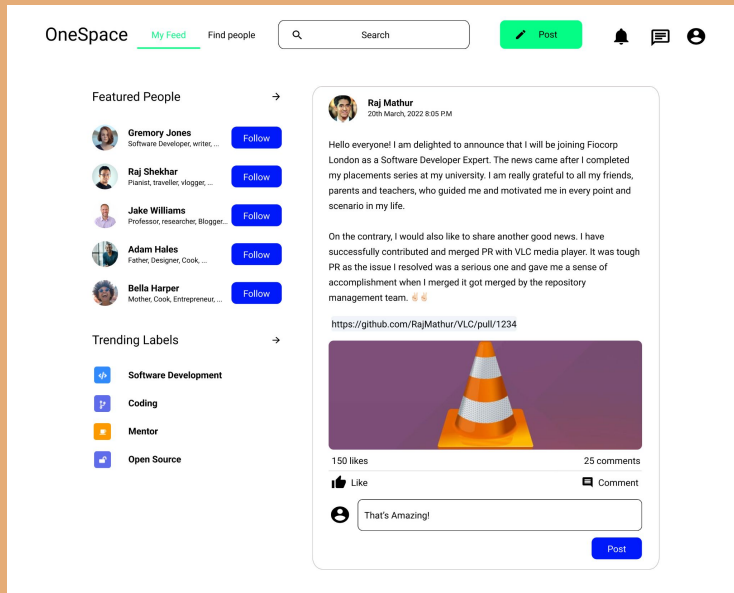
OneSpace My Feed Find people Search Post

Featured People →

Gremory Jones
Software Developer, writer, ...
Follow

Raj Shekhar
Pianist, traveller, vlogger, ...
Follow

Jake Williams
Professor, researcher, Blogger...
Follow

Adam Hales
Father, Designer, Cook, ...
Follow

Bella Harper
Mother, Cook, Entrepreneur, ...
Follow

Trending Labels →

Software Development
Coding
Mentor
Open Source

Raj Mathur
20th March, 2022 8:05 PM

Hello everyone! I am delighted to announce that I will be joining Fiocorp London as a Software Developer Expert. The news came after I completed my placements series at my university. I am really grateful to all my friends, parents and teachers, who guided me and motivated me in every point and scenario in my life.

On the contrary, I would also like to share another good news. I have successfully contributed and merged PR with VLC media player. It was tough PR as the issue I resolved was a serious one and gave me a sense of accomplishment when I merged it got merged by the repository management team. 👏🏻👏🏻

https://github.com/RajMathur/VLC/pull/1234

150 likes
25 comments
Like
Comment
That's Amazing!
Post